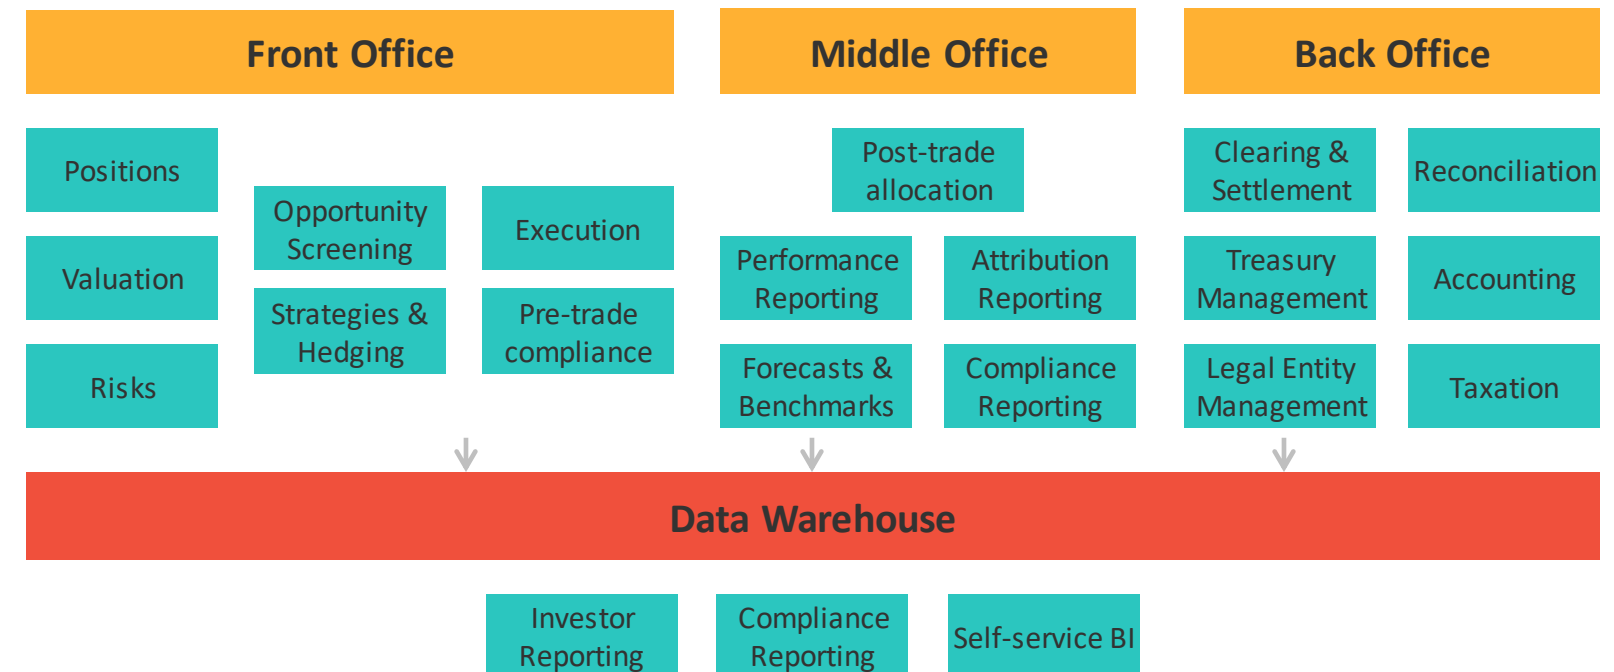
Front Office

Middle Office

Back Office

Positions

Opportunity Screening

Execution

Valuation

Strategies & Hedging

Pre-trade compliance

Risks

Post-trade allocation

Performance Reporting

Attribution Reporting

Forecasts & Benchmarks

Compliance Reporting

Clearing & Settlement

Reconciliation

Treasury Management

Accounting

Legal Entity Management

Taxation

Data Warehouse

Investor Reporting

Compliance Reporting

Self-service BI